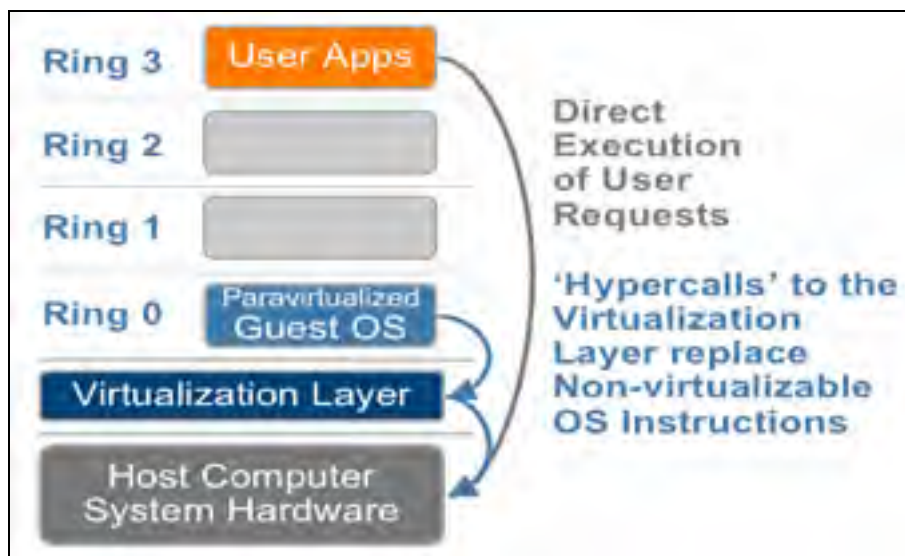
Ring 3
User Apps

Ring 2

Ring 1

Ring 0
Paravirtualized Guest OS

Virtualization Layer

Host Computer System Hardware

Direct Execution of User Requests

'Hypercalls' to the Virtualization Layer replace Non-virtualizable OS Instructions